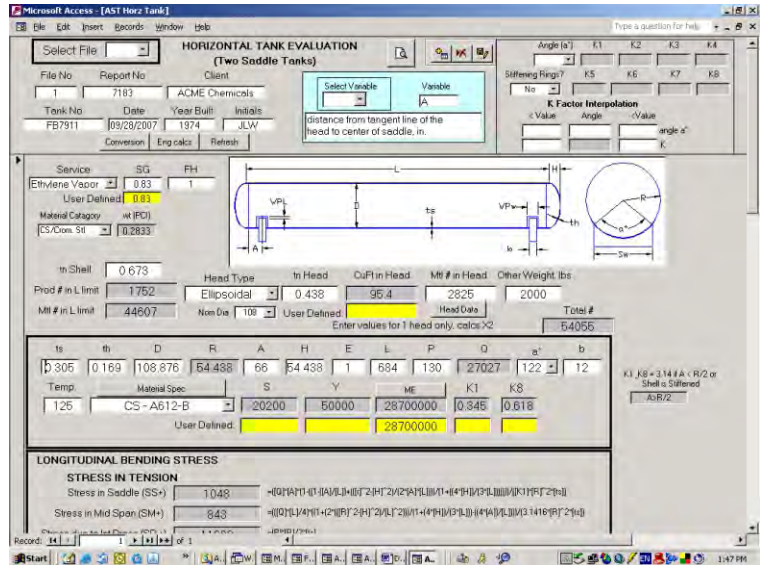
Microsoft Access - [AST Horz Tank]
File Edit Insert Records Window Help
Type a question for help

Select File
HORIZONTAL TANK EVALUATION
(Two Saddle Tanks)

Angle (a°) K1 K2 K3 K4
Stiffening Rings? No K5 K6 K7 K8
K Factor Interpolation
< Value Angle >Value
angle a°
K

File No 1
Report No 7183
Client ACME Chemicals
Tank No FB7911
Date 09/28/2007
Year Built 1974
Initials JLW
Conversion Eng calcs Refresh

Select Variable
Variable A
distance from tangent line of the head to center of saddle, in.

Service Ethylene Vapor
SG 0.83
FH 1
User Defined 0.83
Material Category CS/Cron. Stl
wt (PCI) 0.2833

L H VP R th ts D VP A b a° Sw

th Shell 0.673
Prod # in L limit 1752
Mtl # in L limit 44607
Head Type Ellipsoidal
Nom Dia 108
th Head 0.438
CuFt in Head 95.4
Mtl # in Head 2825
Other Weight, lbs 2000
User Defined
Head Data
Enter values for 1 head only, calcs X2
Total # 54056

| ts | th | D | R | A | H | E | L | P | Q | a° | b |
|---|---|---|---|---|---|---|---|---|---|---|---|
| 0.305 | 0.169 | 108.876 | 54.438 | 66 | 54.438 | 1 | 684 | 130 | 27027 | 122 | 12 |

Temp. 125
Material Spec CS - A612-B
S 20200
Y 50000
ME 28700000
K1 0.345
K8 0.618
User Defined 28700000

K1, K8 = 3.14 if A < R/2 or Shell is Stiffened
A>R/2

LONGITUDINAL BENDING STRESS
STRESS IN TENSION
Stress in Saddle (SS+) 1048 =((Q)*(A)*(1-((1-((A)/(L))+(((R)^2-(H)^2)/(2*(A)*(L))))/(1+((4*(H))/(3*(L))))))/((K1)*(R)^2*(ts))
Stress in Mid Span (SM+) 843 =(((Q)*(L)/4)*((1+(2*(((R)^2-(H)^2))/(L)^2))/(1+(4*(H))/(3*(L))))-((4*(A))/(L))))/(3.1416*(R)^2*(ts))
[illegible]

Record: 1 of 1
Start 1:47 PM